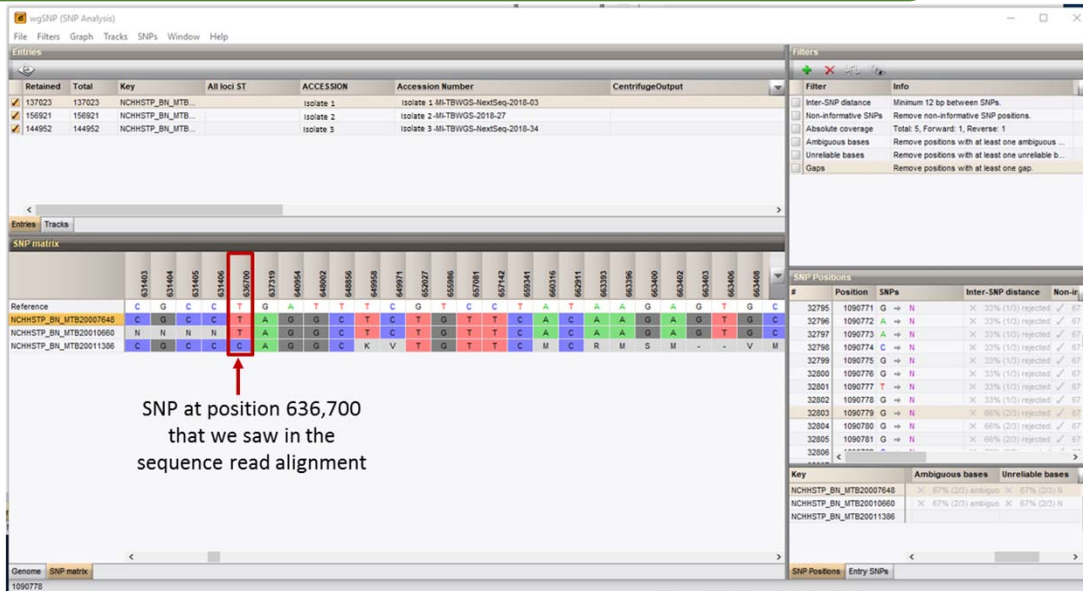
wgSNP (SNP Analysis)

File Filters Graph Tracks SNPs Window Help

Entries

| Retained | Total | Key | All loci ST | ACCESSION | Accession Number | CentrifugeOutput |
|---|---|---|---|---|---|---|
| 137023 | 137023 | NCHHSTP_BN_MTB... | | Isolate 1 | Isolate 1-MI-TBWGS-NextSeq-2018-03 | |
| 156921 | 156921 | NCHHSTP_BN_MTB... | | Isolate 2 | Isolate 2-MI-TBWGS-2018-27 | |
| 144952 | 144952 | NCHHSTP_BN_MTB... | | Isolate 3 | Isolate 3-MI-TBWGS-NextSeq-2018-34 | |

Entries Tracks

SNP matrix

| | 631403 | 631404 | 631405 | 631406 | 636700 | 637319 | 640954 | 648002 | 648856 | 649958 | 649971 | 652027 | 655986 | 657081 | 657142 | 659341 | 660316 | 662911 | 663393 | 663396 | 663400 | 663402 | 663403 | 663406 | 663408 | |
|---|---|---|---|---|---|---|---|---|---|---|---|---|---|---|---|---|---|---|---|---|---|---|---|---|---|---|
| Reference | C | G | C | C | T | G | A | T | T | T | C | G | T | C | C | T | A | T | A | A | G | A | G | T | G | C |
| NCHHSTP_BN_MTB20007648 | C | G | C | C | T | A | G | G | C | T | C | T | G | T | T | C | A | C | A | A | G | A | G | T | G | C |
| NCHHSTP_BN_MTB20010660 | N | N | N | N | T | A | G | G | C | T | C | T | G | T | T | C | A | C | A | A | G | A | G | T | G | C |
| NCHHSTP_BN_MTB20011386 | C | G | C | C | C | A | G | G | C | K | V | T | G | T | T | C | M | C | R | M | S | M | - | - | V | M |

SNP at position 636,700 that we saw in the sequence read alignment

Genome SNP matrix

1090778

Filters

| Filter | Info |
|---|---|
| Inter-SNP distance | Minimum 12 bp between SNPs. |
| Non-informative SNPs | Remove non-informative SNP positions. |
| Absolute coverage | Total: 5, Forward: 1, Reverse: 1 |
| Ambiguous bases | Remove positions with at least one ambiguous ... |
| Unreliable bases | Remove positions with at least one unreliable b... |
| Gaps | Remove positions with at least one gap. |

SNP Positions

| # | Position | SNPs | Inter-SNP distance | Non-ir |
|---|---|---|---|---|
| 32795 | 1090771 | G → N | 33% (1/3) rejected | 67 |
| 32796 | 1090772 | A → N | 33% (1/3) rejected | 67 |
| 32797 | 1090773 | A → N | 33% (1/3) rejected | 67 |
| 32798 | 1090774 | C → N | 33% (1/3) rejected | 67 |
| 32799 | 1090775 | G → N | 33% (1/3) rejected | 67 |
| 32800 | 1090776 | G → N | 33% (1/3) rejected | 67 |
| 32801 | 1090777 | T → N | 33% (1/3) rejected | 67 |
| 32802 | 1090778 | G → N | 33% (1/3) rejected | 67 |
| 32803 | 1090779 | G → N | 66% (2/3) rejected | 67 |
| 32804 | 1090780 | G → N | 66% (2/3) rejected | 67 |
| 32805 | 1090781 | G → N | 66% (2/3) rejected | 67 |
| 32806 | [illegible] | | | |

| Key | Ambiguous bases | Unreliable bases |
|---|---|---|
| NCHHSTP_BN_MTB20007648 | 67% (2/3) ambiguo | 67% (2/3) N |
| NCHHSTP_BN_MTB20010660 | 67% (2/3) ambiguo | 67% (2/3) N |
| NCHHSTP_BN_MTB20011386 | | |

SNP Positions Entry SNPs